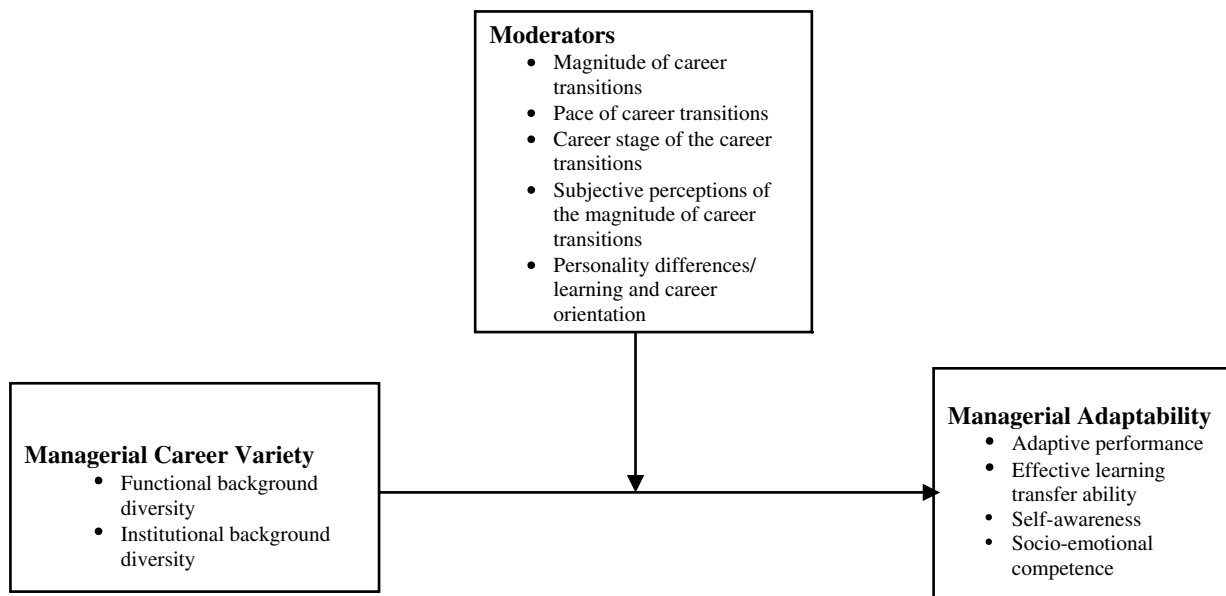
**Moderators**
- Magnitude of career transitions
- Pace of career transitions
- Career stage of the career transitions
- Subjective perceptions of the magnitude of career transitions
- Personality differences/ learning and career orientation

**Managerial Career Variety**
- Functional background diversity
- Institutional background diversity

**Managerial Adaptability**
- Adaptive performance
- Effective learning transfer ability
- Self-awareness
- Socio-emotional competence